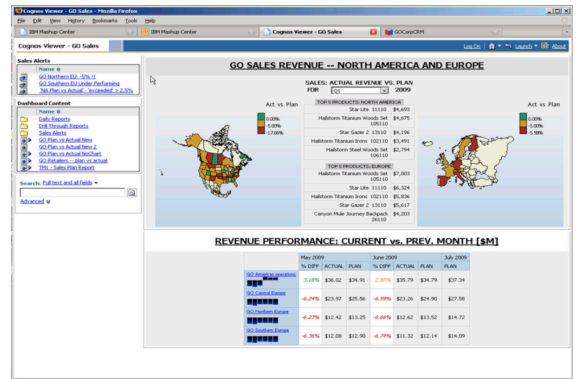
Cognos Viewer - GO Sales - Mozilla Firefox

File Edit View History Bookmarks Tools Help

IBM Mashup Center | IBM Mashup Center | Cognos Viewer - GO Sales | GOCorpCRM

Cognos Viewer - GO Sales

Log On | Launch | About

Sales Alerts

Name

GO Northern EU -5% !!
GO Southern EU Under Performing
'Alt Plan vs Actual - 'exceeded' > 2.5%

Dashboard Content

Name

Daily Reports
Drill Through Reports
Sales Alerts
GO Plan vs Actual New
GO Plan vs Actual New 2
GO Plan vs Actual NoChart
GO Retailers - plan vs actual
TRL - Sales Plan Report

Search: Full text and all fields

Advanced

GO SALES REVENUE -- NORTH AMERICA AND EUROPE

SALES: ACTUAL REVENUE vs. PLAN
FOR Q1 2009

Act. vs. Plan
0.00%
-5.00%
-17.00%

Act. vs. Plan
0.00%
-5.00%
-5.98%

TOP 5 PRODUCTS: NORTH AMERICA

| | |
|---|---|
| Star Lite 11110 | $4,693 |
| Hailstorm Titanium Woods Set 105110 | $4,675 |
| Star Gazer 2 13110 | $4,196 |
| Hailstorm Titanium Irons 102110 | $3,491 |
| Hailstorm Steel Woods Set 106110 | $2,794 |

TOP 5 PRODUCTS: EUROPE

| | |
|---|---|
| Hailstorm Titanium Woods Set 105110 | $7,003 |
| Star Lite 11110 | $6,324 |
| Hailstorm Titanium Irons 102110 | $5,836 |
| Star Gazer 2 13110 | $5,617 |
| Canyon Mule Journey Backpack 26110 | $4,203 |

REVENUE PERFORMANCE: CURRENT vs. PREV. MONTH [$M]

| | May 2009 | | | June 2009 | | | July 2009 |
|---|---|---|---|---|---|---|---|
| | % DIFF | ACTUAL | PLAN | % DIFF | ACTUAL | PLAN | PLAN |
| GO Americas operations | 3.18% | $36.02 | $34.91 | 2.85% | $35.79 | $34.79 | $37.34 |
| GO Central Europe | -6.24% | $23.97 | $25.56 | -6.59% | $23.26 | $24.90 | $27.58 |
| GO Northern Europe | -6.27% | $12.42 | $13.25 | -6.60% | $12.62 | $13.52 | $14.72 |
| GO Southern Europe | -6.36% | $12.08 | $12.90 | -6.74% | $11.32 | $12.14 | $14.09 |